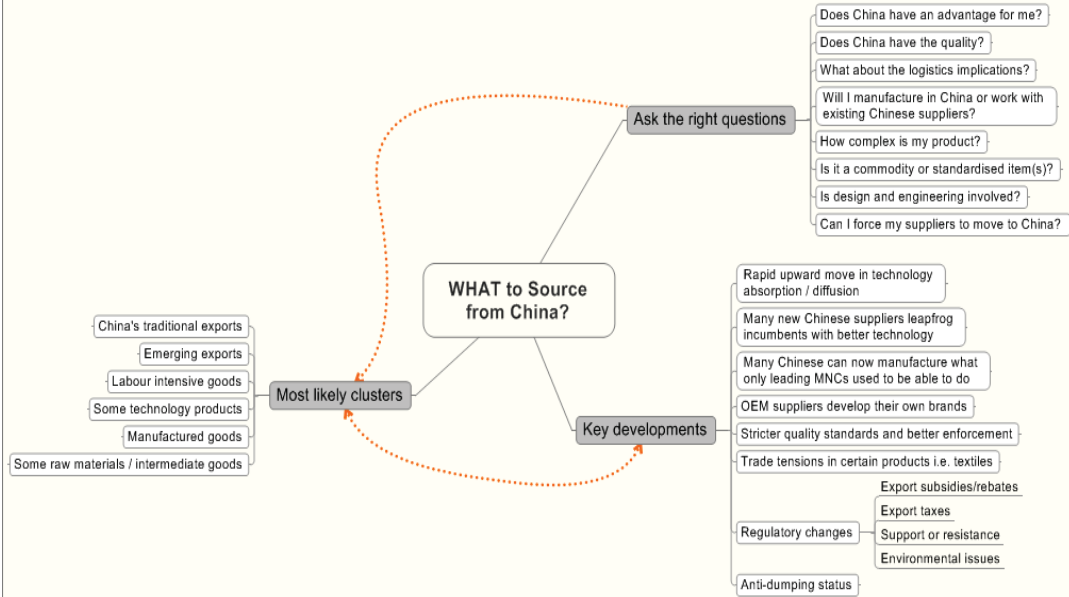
WHAT to Source from China?

Ask the right questions

Does China have an advantage for me?

Does China have the quality?

What about the logistics implications?

Will I manufacture in China or work with existing Chinese suppliers?

How complex is my product?

Is it a commodity or standardised item(s)?

Is design and engineering involved?

Can I force my suppliers to move to China?

Key developments

Rapid upward move in technology absorption / diffusion

Many new Chinese suppliers leapfrog incumbents with better technology

Many Chinese can now manufacture what only leading MNCs used to be able to do

OEM suppliers develop their own brands

Stricter quality standards and better enforcement

Trade tensions in certain products i.e. textiles

Regulatory changes

Export subsidies/rebates

Export taxes

Support or resistance

Environmental issues

Anti-dumping status

Most likely clusters

China's traditional exports

Emerging exports

Labour intensive goods

Some technology products

Manufactured goods

Some raw materials / intermediate goods